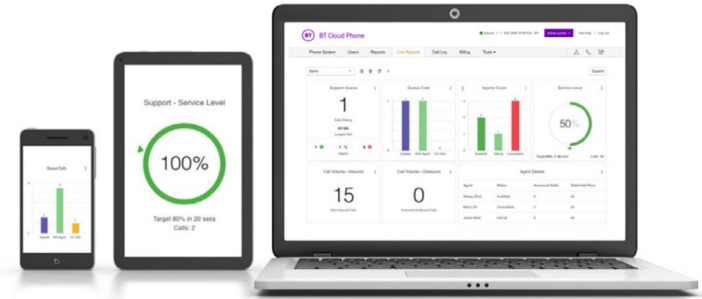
BT Cloud Phone

Phone System
Users
Reports
Live Reports
Call Log
Billing
Tools

Sales
Expand

Support Queue
1
Calls Waiting
Longest Wait

Queue Calls

Agents Count

Service Level
50%

Call Volume - Inbound
15
Total Inbound Calls

Call Volume - Outbound
0

Agent Details

| Agent | Status | Answered Calls | Rejected Calls |
|---|---|---|---|
| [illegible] | Available | 0 | No |
| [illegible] | Unavailable | 0 | No |
| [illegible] | OnCall | 0 | No |

Support - Service Level
100%
Target 80% in 20 secs
Calls: 2

Queue Calls